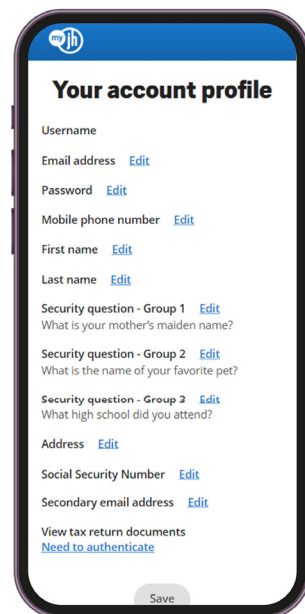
myjh

Your account profile

Username

Email address Edit

Password Edit

Mobile phone number Edit

First name Edit

Last name Edit

Security question - Group 1 Edit
What is your mother's maiden name?

Security question - Group 2 Edit
What is the name of your favorite pet?

Security question - Group 3 Edit
What high school did you attend?

Address Edit

Social Security Number Edit

Secondary email address Edit

View tax return documents
Need to authenticate

Save